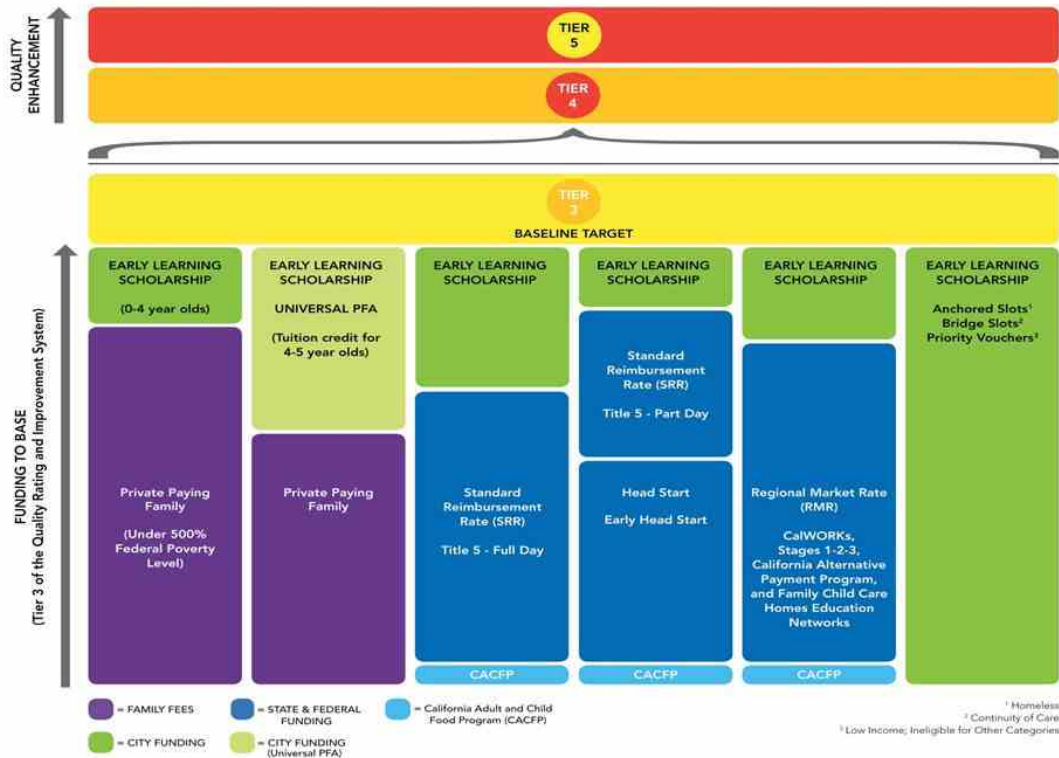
QUALITY ENHANCEMENT

TIER 5

TIER 4

TIER 3

BASELINE TARGET

FUNDING TO BASE
(Tier 3 of the Quality Rating and Improvement System)

| EARLY LEARNING SCHOLARSHIP (0-4 year olds) | EARLY LEARNING SCHOLARSHIP UNIVERSAL PFA (Tuition credit for 4-5 year olds) | EARLY LEARNING SCHOLARSHIP | EARLY LEARNING SCHOLARSHIP | EARLY LEARNING SCHOLARSHIP | EARLY LEARNING SCHOLARSHIP Anchored Slots¹ Bridge Slots² Priority Vouchers³ |
|---|---|---|---|---|---|
| Private Paying Family (Under 500% Federal Poverty Level) | Private Paying Family | Standard Reimbursement Rate (SRR) Title 5 - Full Day | Standard Reimbursement Rate (SRR) Title 5 - Part Day | Regional Market Rate (RMR) CalWORKs, Stages 1-2-3, California Alternative Payment Program, and Family Child Care Homes Education Networks | |
| | | | Head Start Early Head Start | | |
| | | CACFP | CACFP | CACFP | |

= FAMILY FEES
= STATE & FEDERAL FUNDING
= California Adult and Child Food Program (CACFP)
= CITY FUNDING
= CITY FUNDING (Universal PFA)

¹ Homeless
² Continuity of Care
³ Low Income; Ineligible for Other Categories